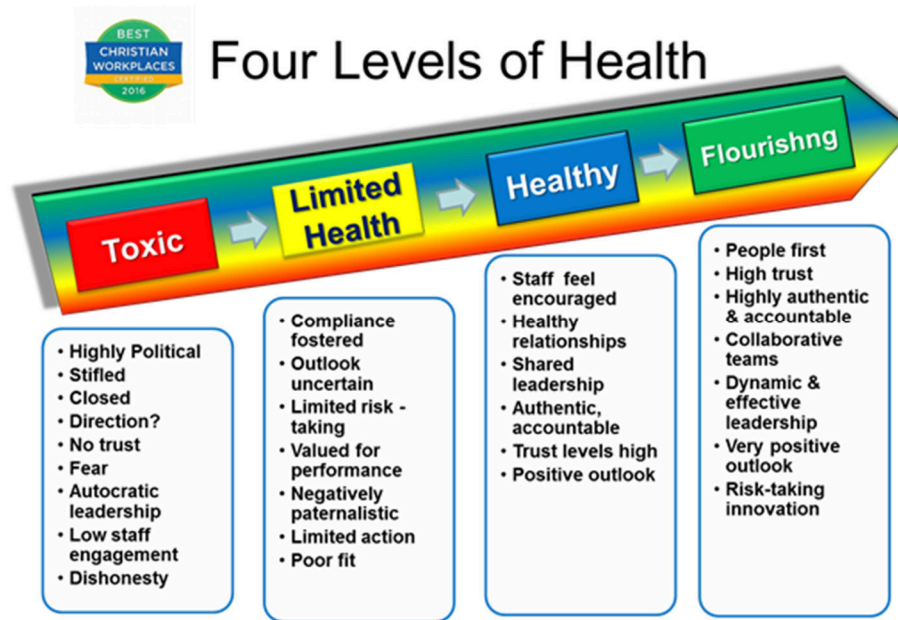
BEST
CHRISTIAN WORKPLACES
CERTIFIED
2016

Four Levels of Health

Toxic

Limited Health

Healthy

Flourishng

• Highly Political
• Stifled
• Closed
• Direction?
• No trust
• Fear
• Autocratic leadership
• Low staff engagement
• Dishonesty

• Compliance fostered
• Outlook uncertain
• Limited risk - taking
• Valued for performance
• Negatively paternalistic
• Limited action
• Poor fit

• Staff feel encouraged
• Healthy relationships
• Shared leadership
• Authentic, accountable
• Trust levels high
• Positive outlook

• People first
• High trust
• Highly authentic & accountable
• Collaborative teams
• Dynamic & effective leadership
• Very positive outlook
• Risk-taking innovation